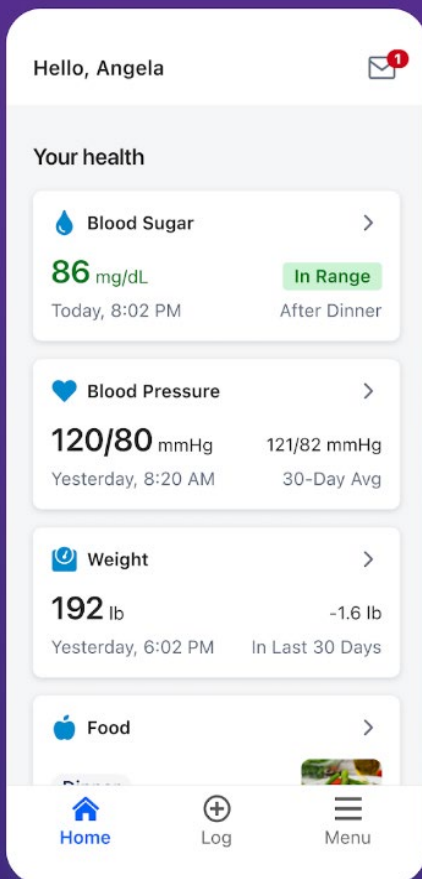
Hello, Angela

1

Your health

Blood Sugar

86 mg/dL

In Range

Today, 8:02 PM

After Dinner

Blood Pressure

120/80 mmHg

121/82 mmHg

Yesterday, 8:20 AM

30-Day Avg

Weight

192 lb

-1.6 lb

Yesterday, 6:02 PM

In Last 30 Days

Food

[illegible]

Home

Log

Menu